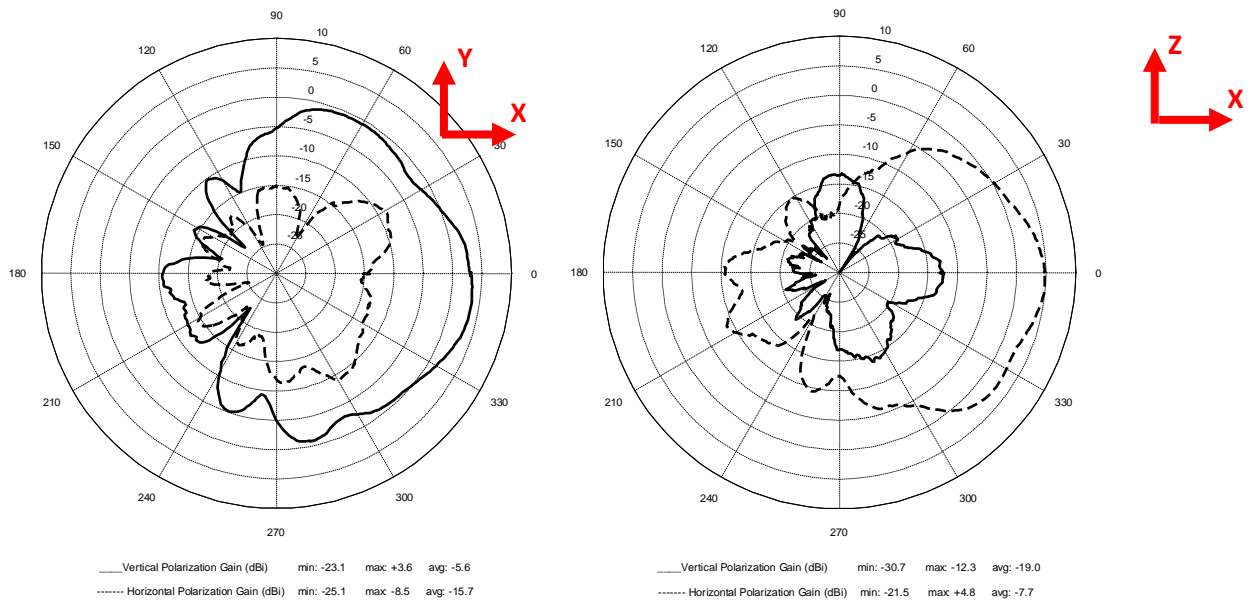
90
10
5
0
-5
-10
-15
-20
-25
120
60
150
30
180
0
210
330
240
300
270
Y
X

____Vertical Polarization Gain (dBi) min: -23.1 max: +3.6 avg: -5.6
------- Horizontal Polarization Gain (dBi) min: -25.1 max: -8.5 avg: -15.7

90
10
5
0
-5
-10
-15
-20
-25
120
60
150
30
180
0
210
330
240
300
270
Z
X

____Vertical Polarization Gain (dBi) min: -30.7 max: -12.3 avg: -19.0
------- Horizontal Polarization Gain (dBi) min: -21.5 max: +4.8 avg: -7.7